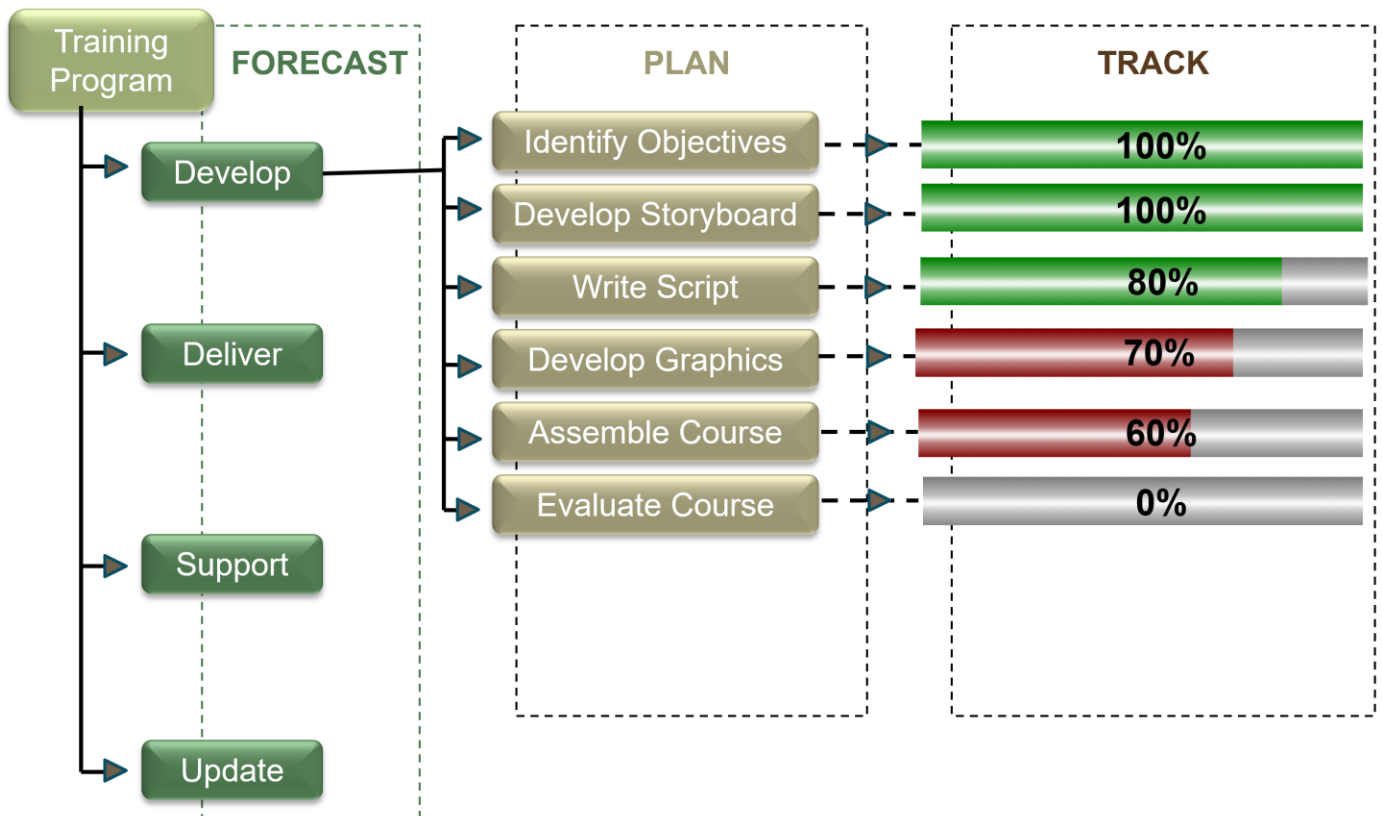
Training Program

FORECAST

PLAN

TRACK

Develop

Identify Objectives

100%

Develop Storyboard

100%

Write Script

80%

Deliver

Develop Graphics

70%

Assemble Course

60%

Evaluate Course

0%

Support

Update